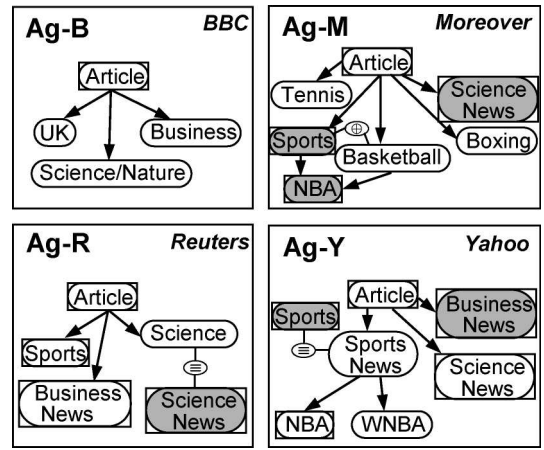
Ag-B
BBC
Article
UK
Business
Science/Nature

Ag-M
Moreover
Article
Tennis
Science News
Sports
$\oplus$
Basketball
Boxing
NBA

Ag-R
Reuters
Article
Science
Sports
$\equiv$
Business News
Science News

Ag-Y
Yahoo
Article
Business News
Sports
$\equiv$
Sports News
Science News
NBA
WNBA